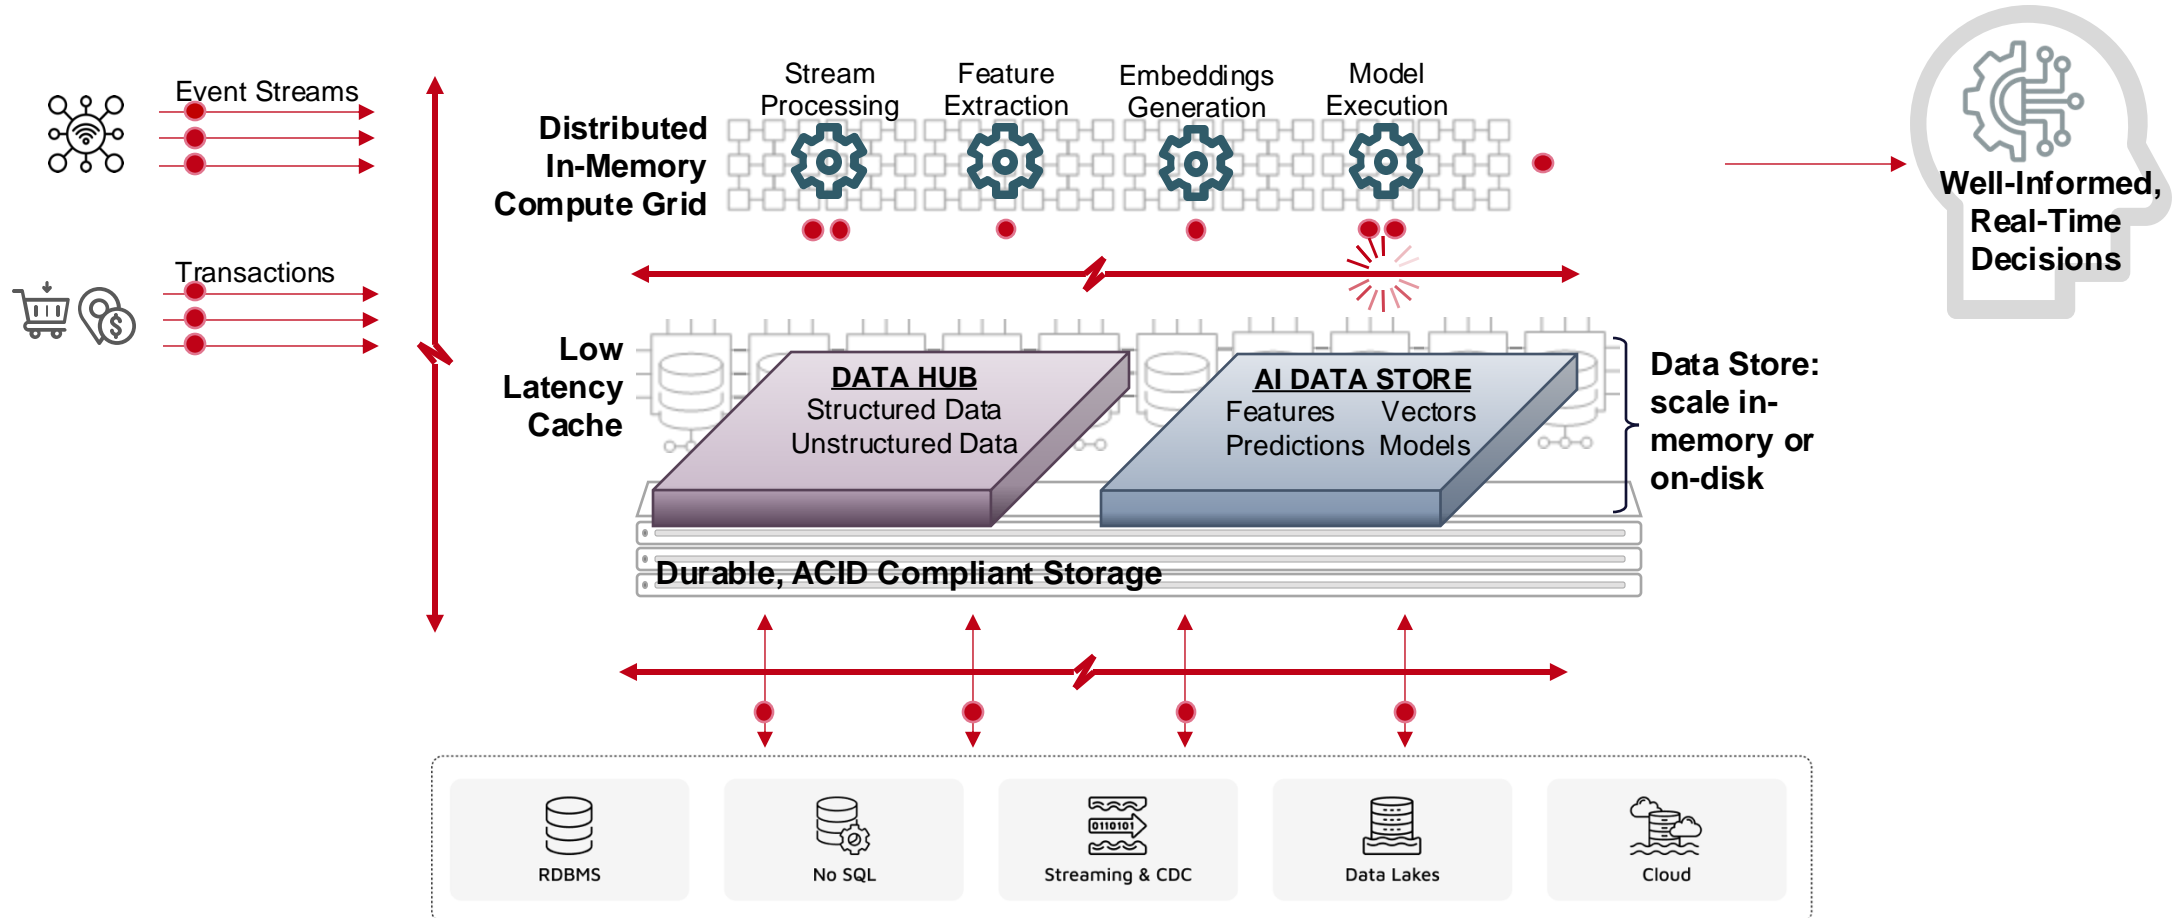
Event Streams

Transactions

Distributed In-Memory Compute Grid

Stream Processing

Feature Extraction

Embeddings Generation

Model Execution

Well-Informed, Real-Time Decisions

Low Latency Cache

DATA HUB
Structured Data
Unstructured Data

AI DATA STORE
Features Vectors
Predictions Models

Data Store: scale in-memory or on-disk

Durable, ACID Compliant Storage

RDBMS

No SQL

Streaming & CDC

Data Lakes

Cloud